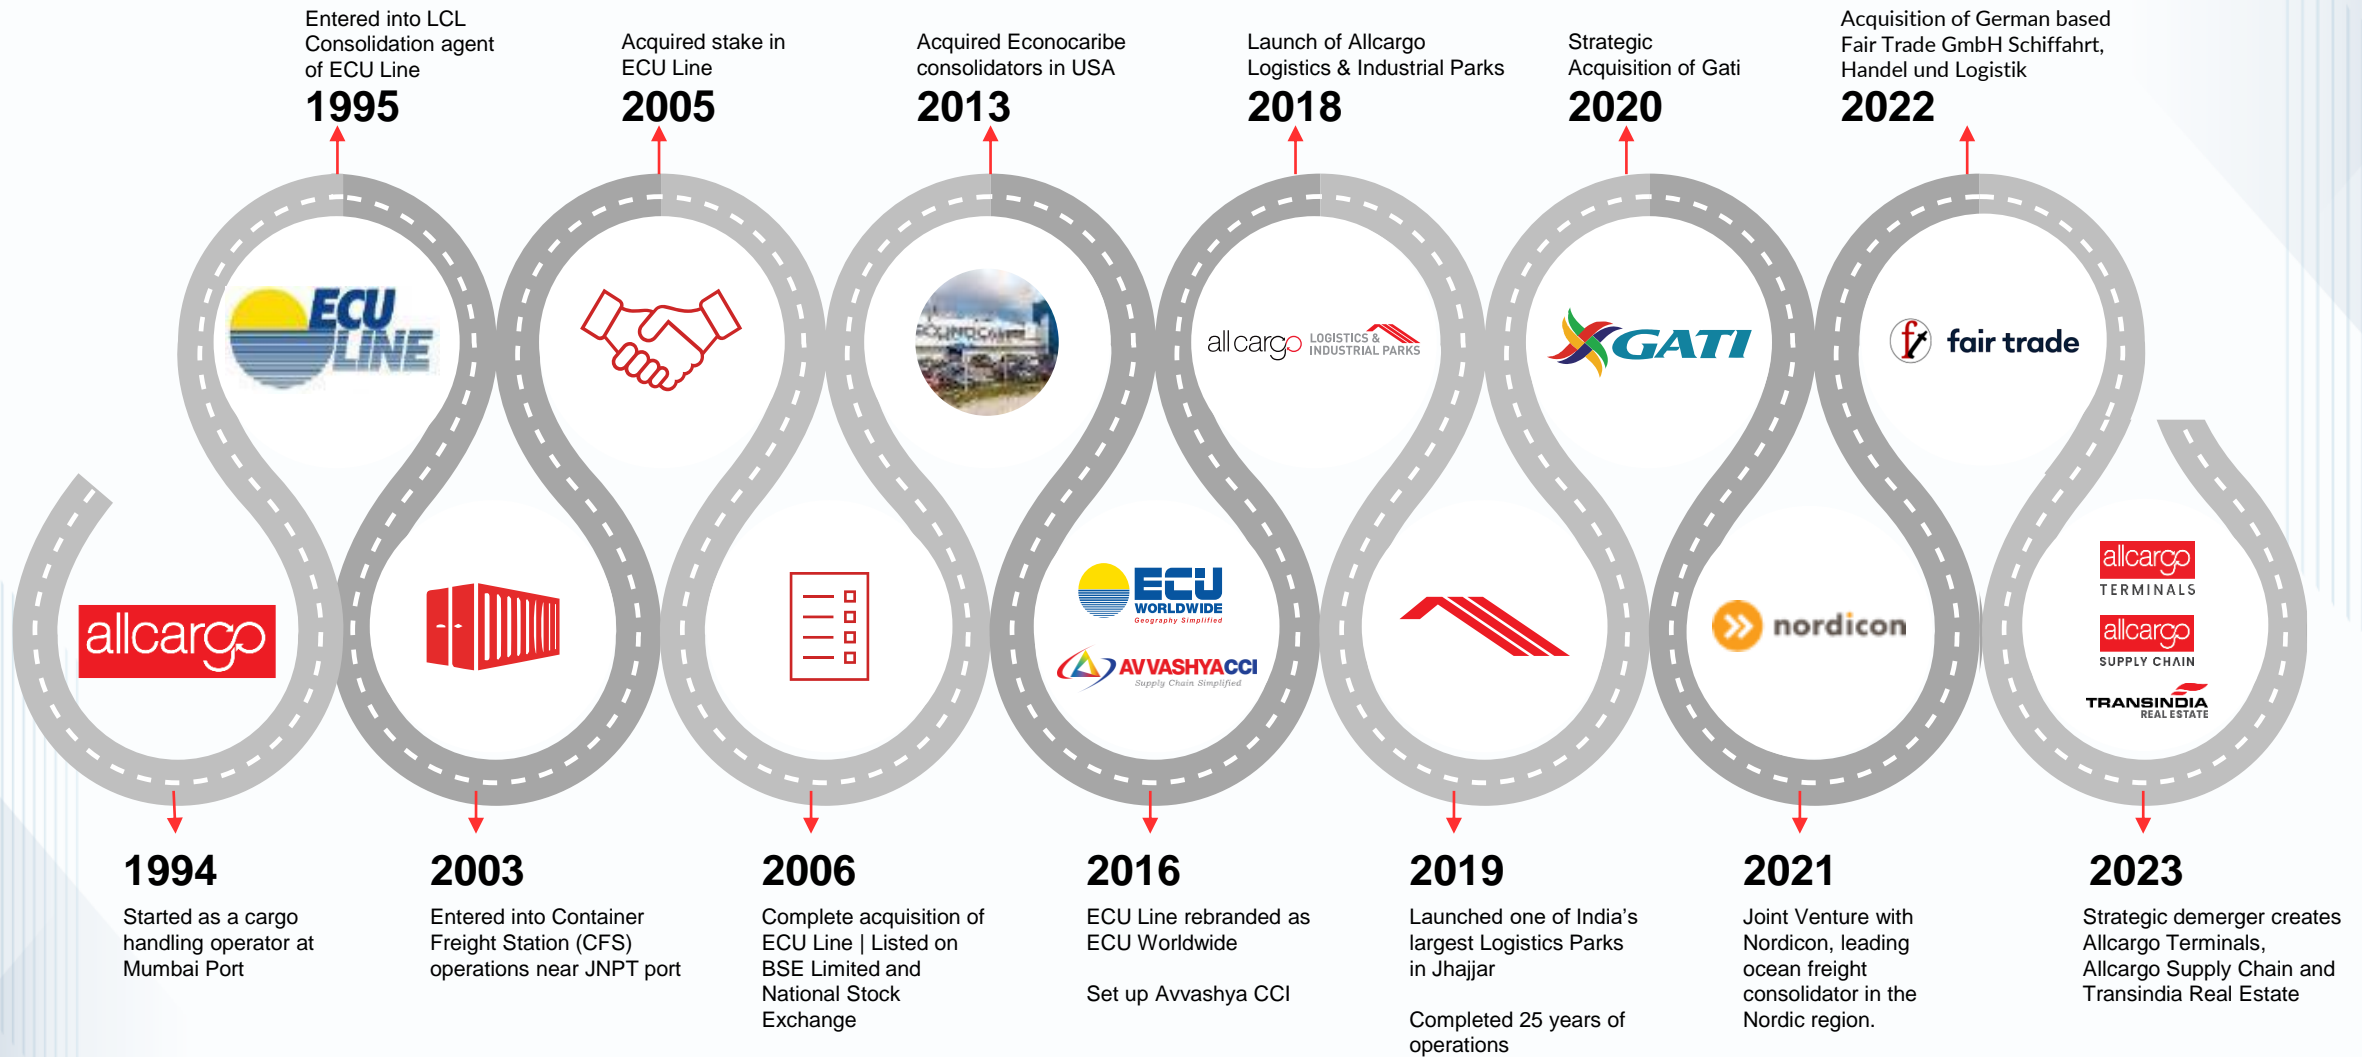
Entered into LCL Consolidation agent of ECU Line
1995

Acquired stake in ECU Line
2005

Acquired Econocaribe consolidators in USA
2013

Launch of Allcargo Logistics & Industrial Parks
2018

Strategic Acquisition of Gati
2020

Acquisition of German based Fair Trade GmbH Schiffahrt, Handel und Logistik
2022

ECU LINE

allcargo LOGISTICS & INDUSTRIAL PARKS

GATI

fair trade

allcargo

ECU WORLDWIDE Geography Simplified

AVVASHYACCI Supply Chain Simplified

nordicon

allcargo TERMINALS

allcargo SUPPLY CHAIN

TRANSINDIA REAL ESTATE

1994
Started as a cargo handling operator at Mumbai Port

2003
Entered into Container Freight Station (CFS) operations near JNPT port

2006
Complete acquisition of ECU Line | Listed on BSE Limited and National Stock Exchange

2016
ECU Line rebranded as ECU Worldwide

Set up Avvashya CCI

2019
Launched one of India's largest Logistics Parks in Jhajjar

Completed 25 years of operations

2021
Joint Venture with Nordicon, leading ocean freight consolidator in the Nordic region.

2023
Strategic demerger creates Allcargo Terminals, Allcargo Supply Chain and Transindia Real Estate